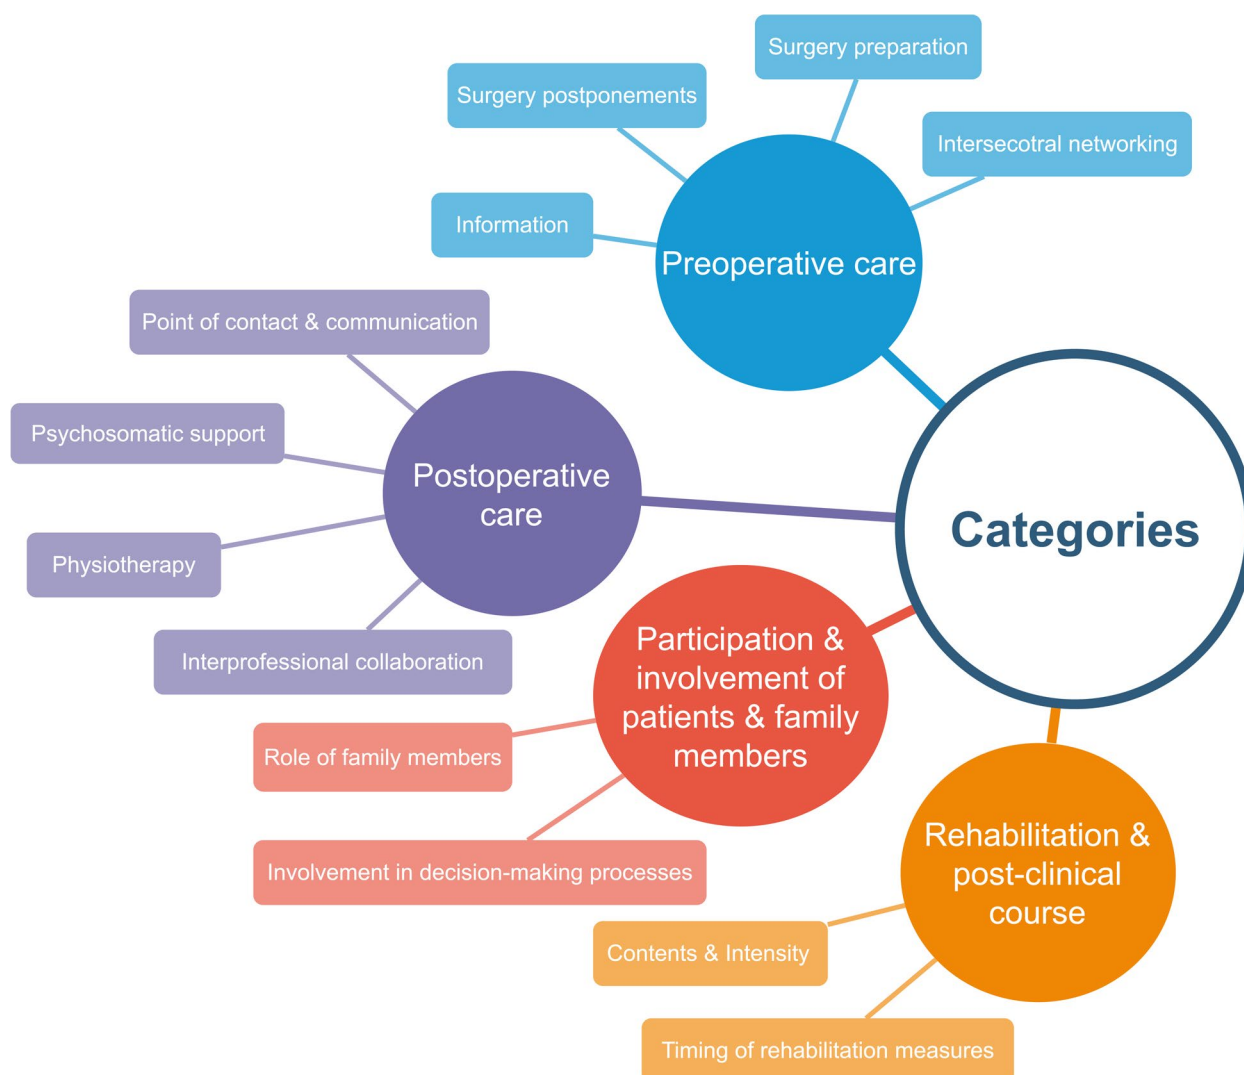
Categories

Preoperative care

Surgery preparation

Surgery postponements

Intersecotral networking

Information

Postoperative care

Point of contact & communication

Psychosomatic support

Physiotherapy

Interprofessional collaboration

Participation & involvement of patients & family members

Role of family members

Involvement in decision-making processes

Rehabilitation & post-clinical course

Contents & Intensity

Timing of rehabilitation measures